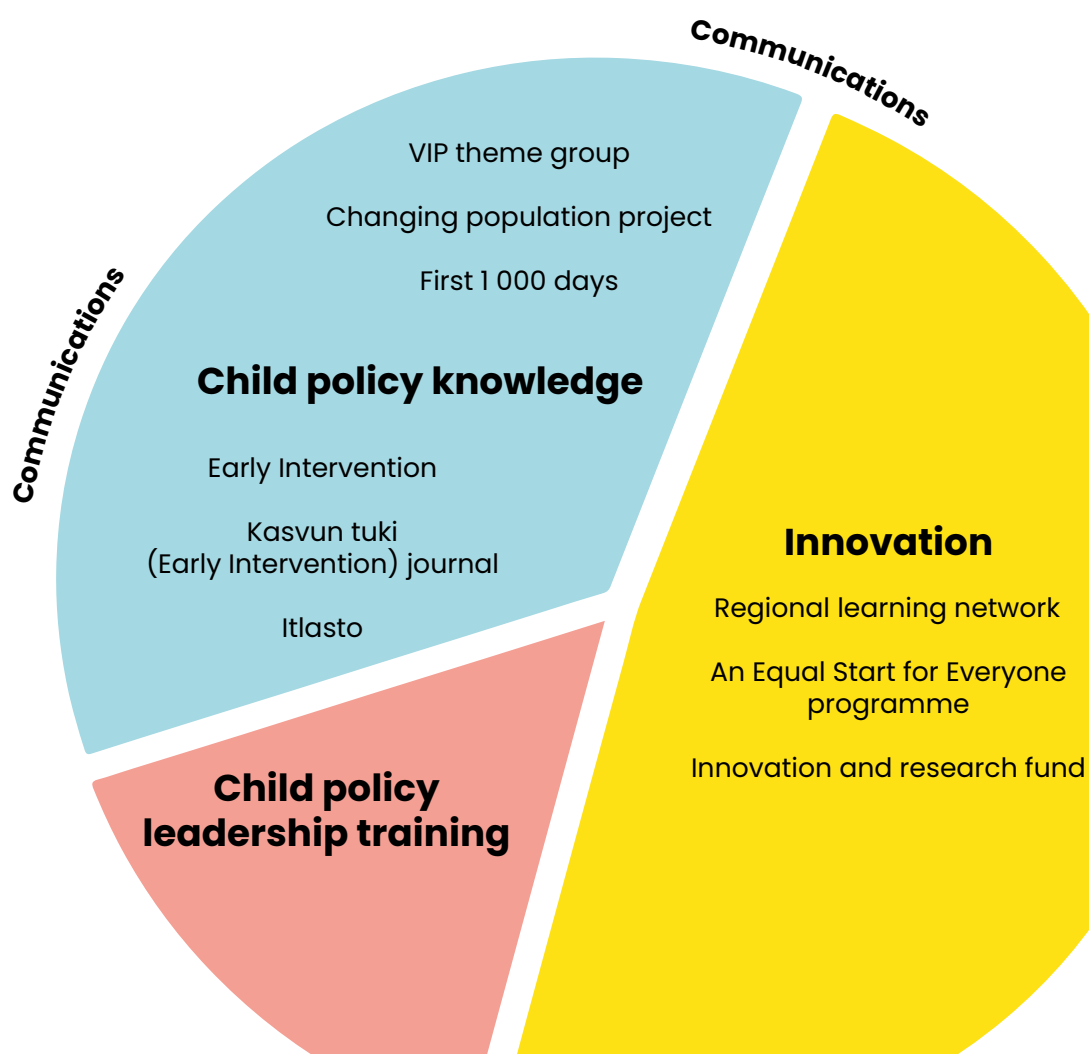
Communications

Communications

VIP theme group

Changing population project

First 1 000 days

Child policy knowledge

Early Intervention

Kasvun tuki (Early Intervention) journal

Itlasto

Innovation

Regional learning network

An Equal Start for Everyone programme

Innovation and research fund

Child policy leadership training